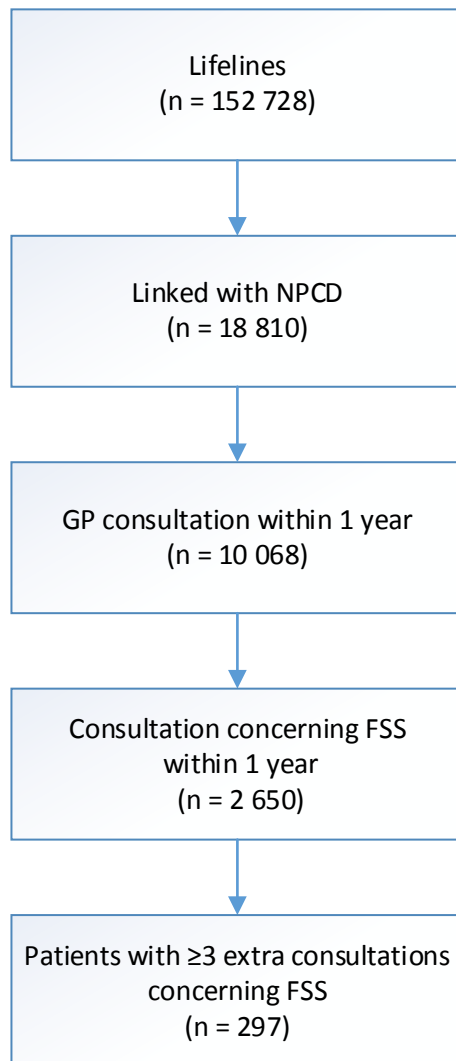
Lifelines
(n = 152 728)

Linked with NPCD
(n = 18 810)

GP consultation within 1 year
(n = 10 068)

Consultation concerning FSS
within 1 year
(n = 2 650)

Patients with ≥3 extra consultations
concerning FSS
(n = 297)